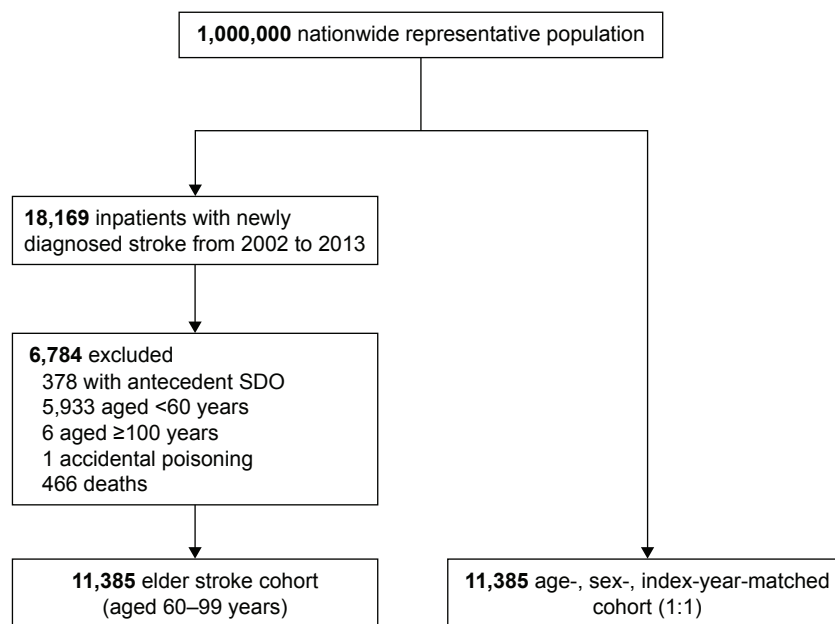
**1,000,000** nationwide representative population

**18,169** inpatients with newly diagnosed stroke from 2002 to 2013

**6,784** excluded
378 with antecedent SDO
5,933 aged <60 years
6 aged ≥100 years
1 accidental poisoning
466 deaths

**11,385** elder stroke cohort (aged 60–99 years)

**11,385** age-, sex-, index-year-matched cohort (1:1)